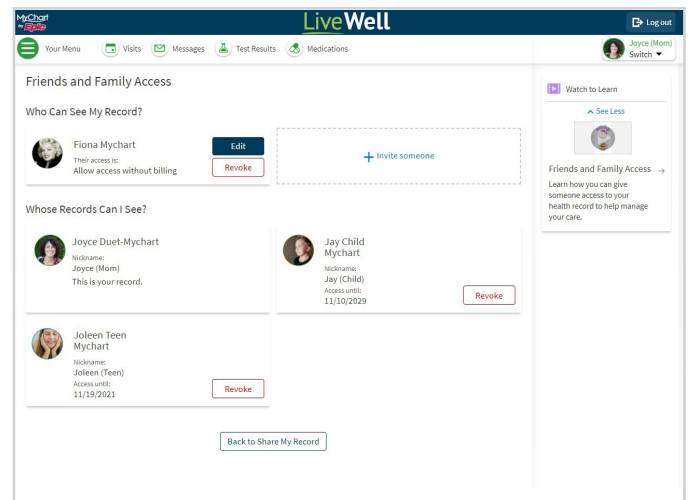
MyChart by Epic

LiveWell

Log out

Your Menu

Visits

Messages

Test Results

Medications

Joyce (Mom)
Switch

Friends and Family Access

Who Can See My Record?

Fiona Mychart
Their access is:
Allow access without billing

Edit

Revoke

+ Invite someone

Whose Records Can I See?

Joyce Duet-Mychart
Nickname:
Joyce (Mom)
This is your record.

Jay Child Mychart
Nickname:
Jay (Child)
Access until:
11/10/2029

Revoke

Joleen Teen Mychart
Nickname:
Joleen (Teen)
Access until:
11/19/2021

Revoke

Back to Share My Record

Watch to Learn

See Less

Friends and Family Access

Learn how you can give someone access to your health record to help manage your care.